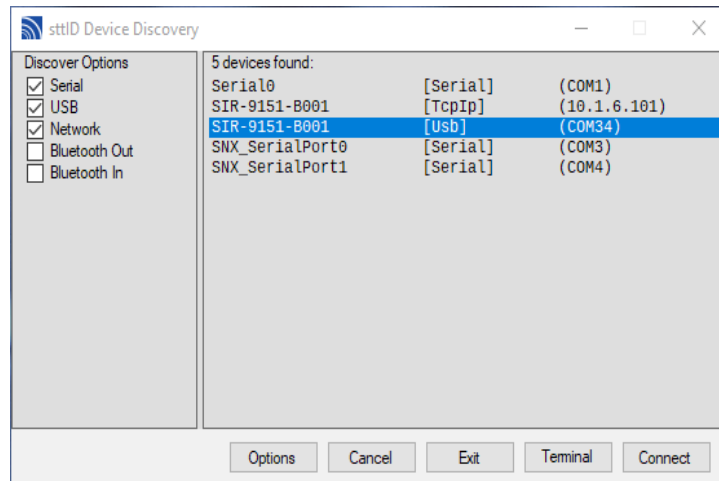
sttID Device Discovery

Discover Options
Serial
USB
Network
Bluetooth Out
Bluetooth In

5 devices found:

| | | |
|---|---|---|
| Serial0 | [Serial] | (COM1) |
| SIR-9151-B001 | [TcpIp] | (10.1.6.101) |
| SIR-9151-B001 | [Usb] | (COM34) |
| SNX_SerialPort0 | [Serial] | (COM3) |
| SNX_SerialPort1 | [Serial] | (COM4) |

Options Cancel Exit Terminal Connect